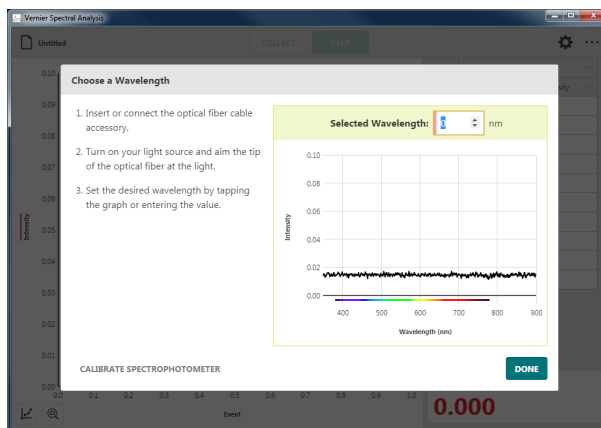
Vernier Spectral Analysis

Untitled

COLLECT

STOP

0.10

0.09

0.08

0.07

0.06

0.05

0.04

0.03

0.02

0.01

0.00

Intensity

sity

Choose a Wavelength

1. Insert or connect the optical fiber cable accessory.

2. Turn on your light source and aim the tip of the optical fiber at the light.

3. Set the desired wavelength by tapping the graph or entering the value.

Selected Wavelength: 0 nm

0.10

0.08

0.06

0.04

0.02

0.00

Intensity

400 500 600 700 800 900

Wavelength (nm)

CALIBRATE SPECTROPHOTOMETER

DONE

0.0 0.1 0.2 0.3 0.4 0.5 0.6 0.7 0.8 0.9 1.0

Event

0.000